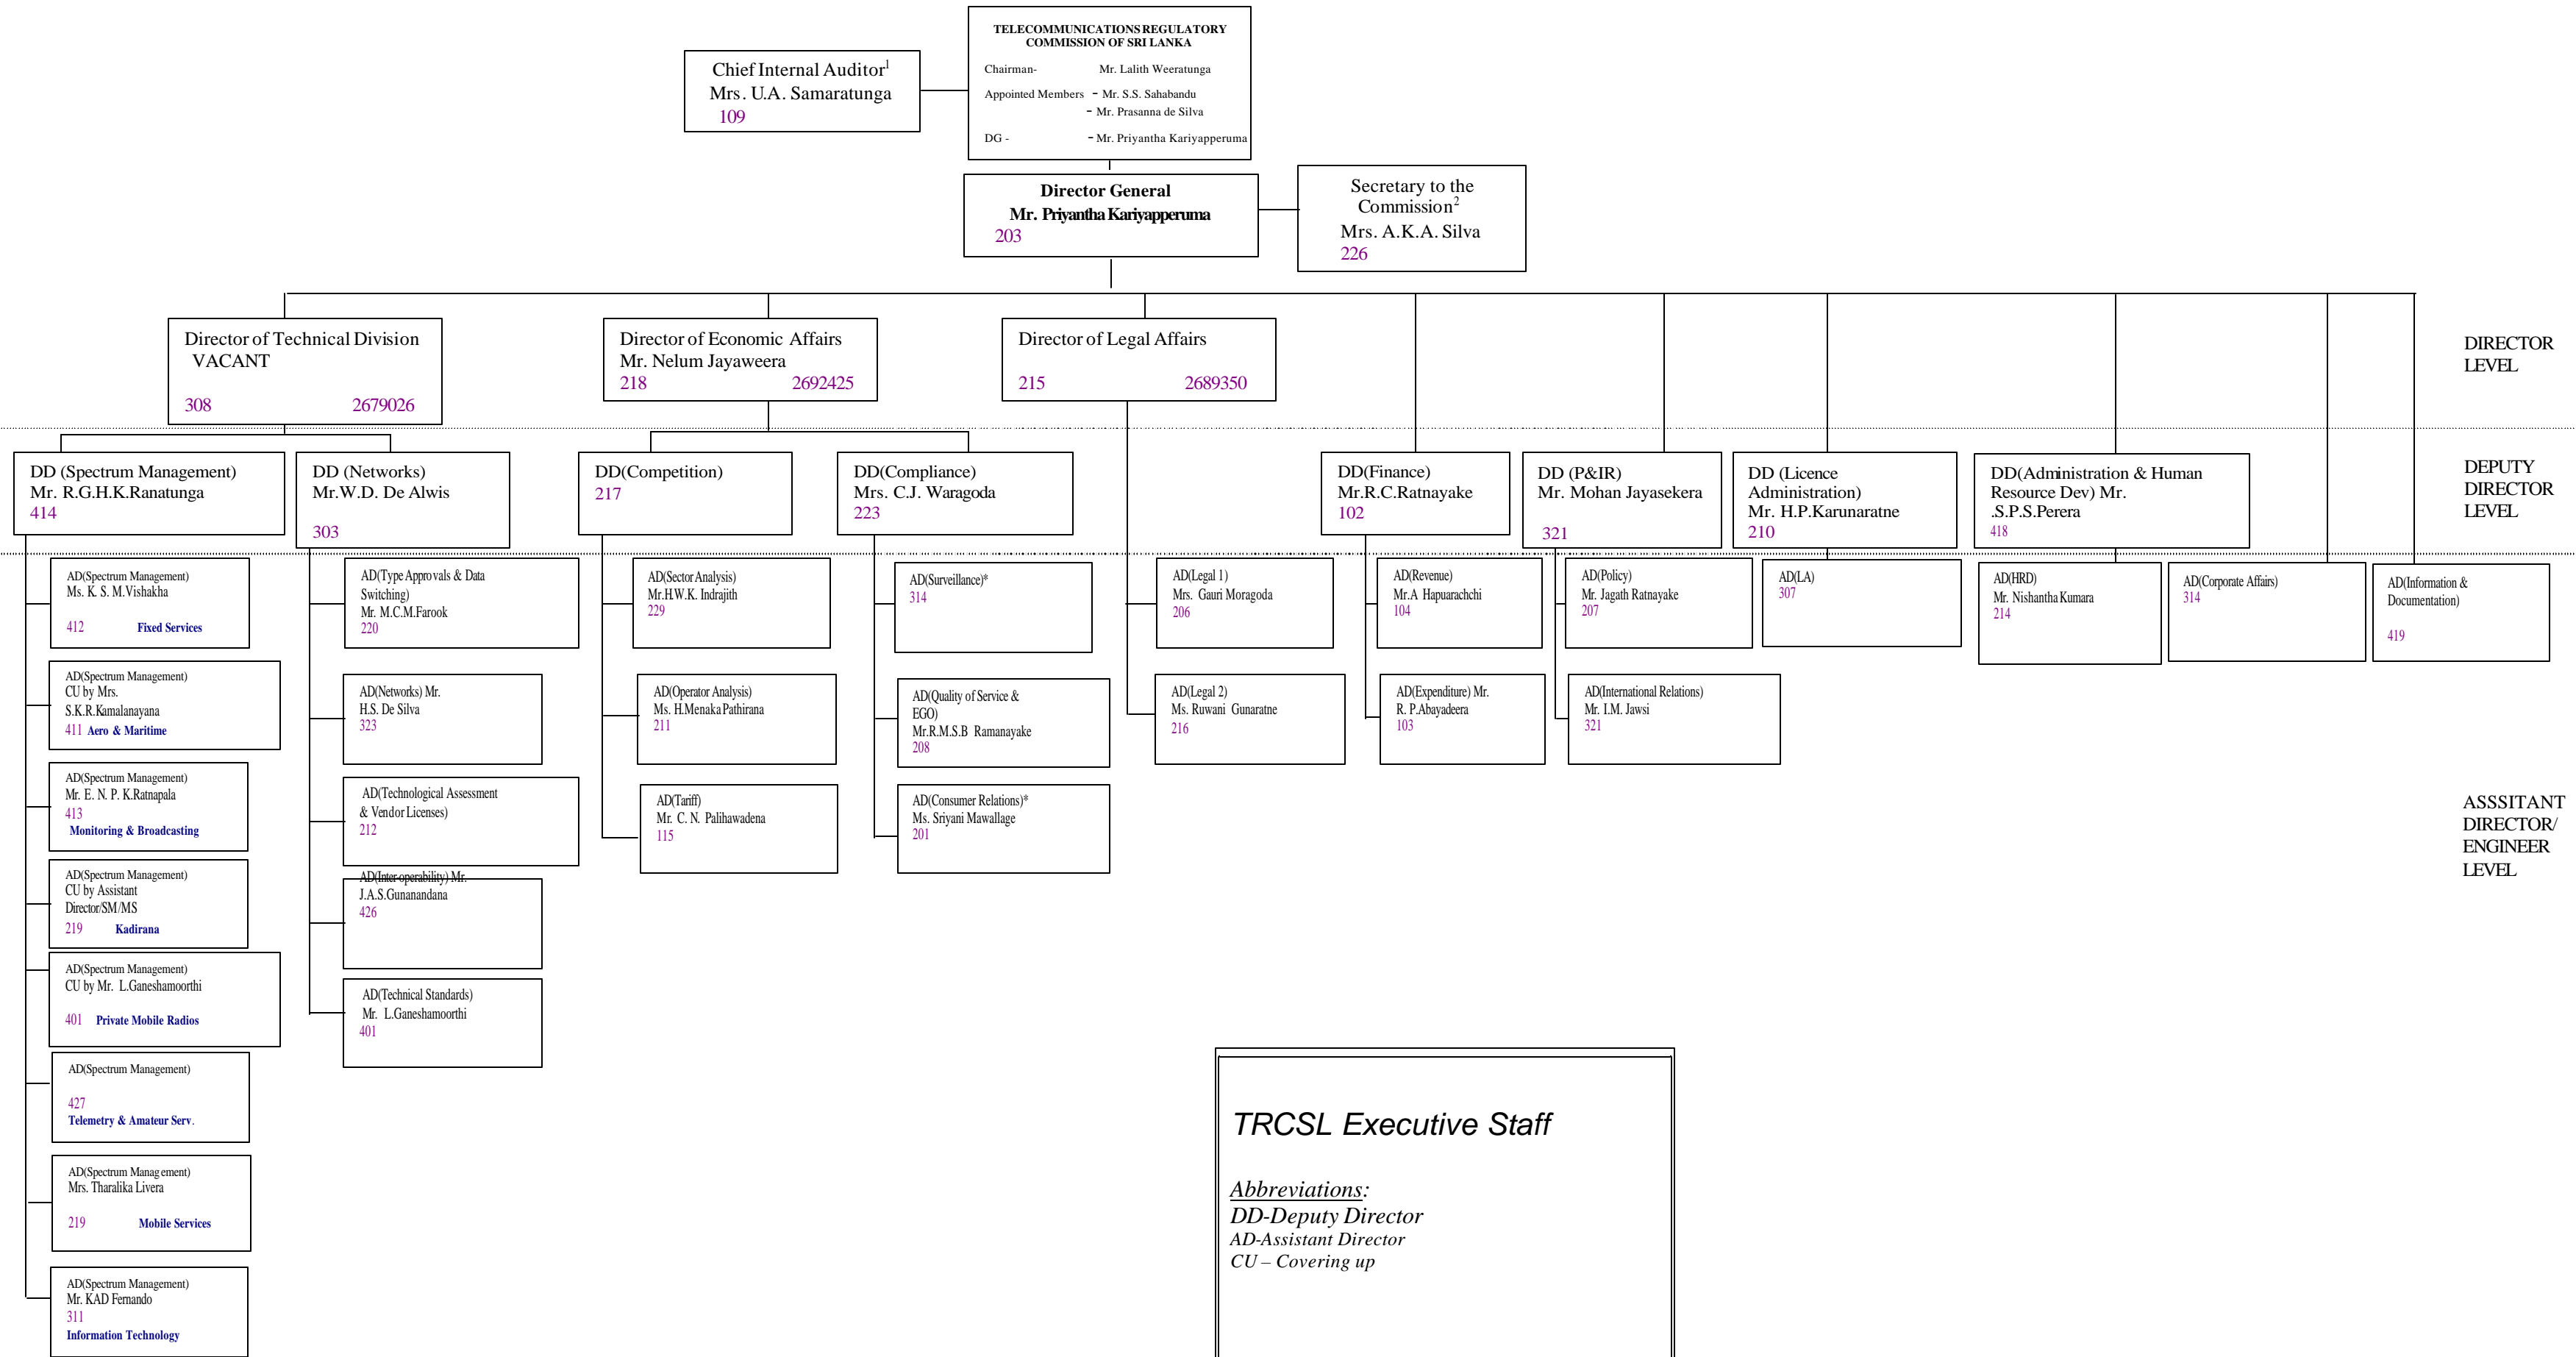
TELECOMMUNICATIONS REGULATORY COMMISSION OF SRI LANKA

Chairman- Mr. Lalith Weeratunga

Appointed Members - Mr. S.S. Sahabandu
- Mr. Prasanna de Silva

DG - - Mr. Priyantha Kariyapperuma

Chief Internal Auditor$^1$
Mrs. U.A. Samaratunga
109

Director General
Mr. Priyantha Kariyapperuma
203

Secretary to the Commission$^2$
Mrs. A.K.A. Silva
226

Director of Technical Division
VACANT
308 2679026

Director of Economic Affairs
Mr. Nelum Jayaweera
218 2692425

Director of Legal Affairs
215 2689350

DIRECTOR LEVEL

DD (Spectrum Management)
Mr. R.G.H.K.Ranatunga
414

DD (Networks)
Mr.W.D. De Alwis
303

DD(Competition)
217

DD(Compliance)
Mrs. C.J. Waragoda
223

DD(Finance)
Mr.R.C.Ratnayake
102

DD (P&IR)
Mr. Mohan Jayasekera
321

DD (Licence Administration)
Mr. H.P.Karunaratne
210

DD(Administration & Human Resource Dev) Mr. .S.P.S.Perera
418

DEPUTY DIRECTOR LEVEL

AD(Spectrum Management)
Ms. K. S. M.Vishakha
412 Fixed Services

AD(Spectrum Management)
CU by Mrs. S.K.R.Kamalanayana
411 Aero & Maritime

AD(Spectrum Management)
Mr. E. N. P. K.Ratnapala
413
Monitoring & Broadcasting

AD(Spectrum Management)
CU by Assistant Director/SM/MS
219 Kadirana

AD(Spectrum Management)
CU by Mr. L.Ganeshamoorthi
401 Private Mobile Radios

AD(Spectrum Management)
427
Telemetry & Amateur Serv.

AD(Spectrum Management)
Mrs. Tharalika Livera
219 Mobile Services

AD(Spectrum Management)
Mr. KAD Fernando
311
Information Technology

AD(Type Approvals & Data Switching)
Mr. M.C.M.Farook
220

AD(Networks) Mr. H.S. De Silva
323

AD(Technological Assessment & Vendor Licenses)
212

AD(Inter operability) Mr. J.A.S.Gunanandana
426

AD(Technical Standards)
Mr. L.Ganeshamoorthi
401

AD(Sector Analysis)
Mr.H.W.K. Indrajith
229

AD(Operator Analysis)
Ms. H.Menaka Pathirana
211

AD(Tariff)
Mr. C. N. Palihawadena
115

AD(Surveillance)*
314

AD(Quality of Service & EGO)
Mr.R.M.S.B Ramanayake
208

AD(Consumer Relations)*
Ms. Sriyani Mawallage
201

AD(Legal 1)
Mrs. Gauri Moragoda
206

AD(Legal 2)
Ms. Ruwani Gunaratne
216

AD(Revenue)
Mr.A Hapuarachchi
104

AD(Expenditure) Mr. R. P.Abayadeera
103

AD(Policy)
Mr. Jagath Ratnayake
207

AD(International Relations)
Mr. I.M. Jawsi
321

AD(LA)
307

AD(HRD)
Mr. Nishantha Kumara
214

AD(Corporate Affairs)
314

AD(Information & Documentation)
419

ASSSITANT DIRECTOR/ ENGINEER LEVEL

TRCSL Executive Staff

Abbreviations:
DD-Deputy Director
AD-Assistant Director
CU – Covering up